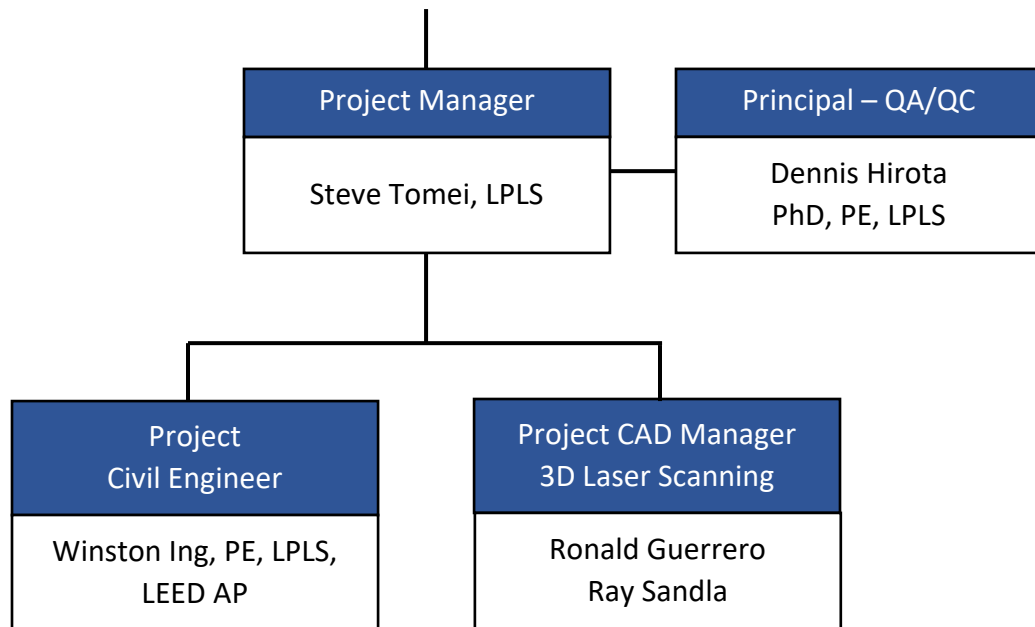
Project Manager

Steve Tomei, LPLS

Principal – QA/QC

Dennis Hirota
PhD, PE, LPLS

Project
Civil Engineer

Winston Ing, PE, LPLS,
LEED AP

Project CAD Manager
3D Laser Scanning

Ronald Guerrero
Ray Sandla